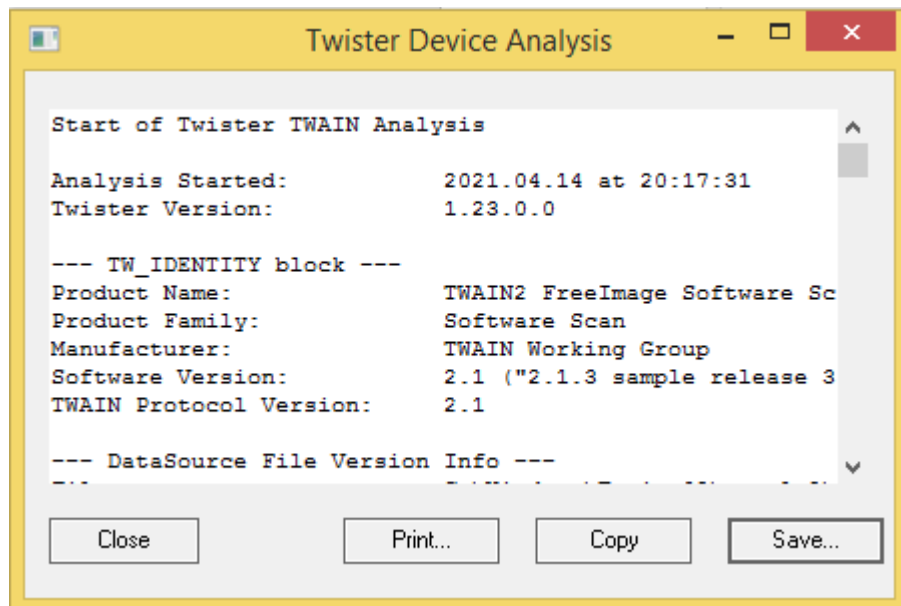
Twister Device Analysis

Start of Twister TWAIN Analysis

Analysis Started: 2021.04.14 at 20:17:31
Twister Version: 1.23.0.0

--- TW_IDENTITY block ---
Product Name: TWAIN2 FreeImage Software Sc
Product Family: Software Scan
Manufacturer: TWAIN Working Group
Software Version: 2.1 ("2.1.3 sample release 3
TWAIN Protocol Version: 2.1

--- DataSource File Version Info ---
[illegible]

Close
Print...
Copy
Save...